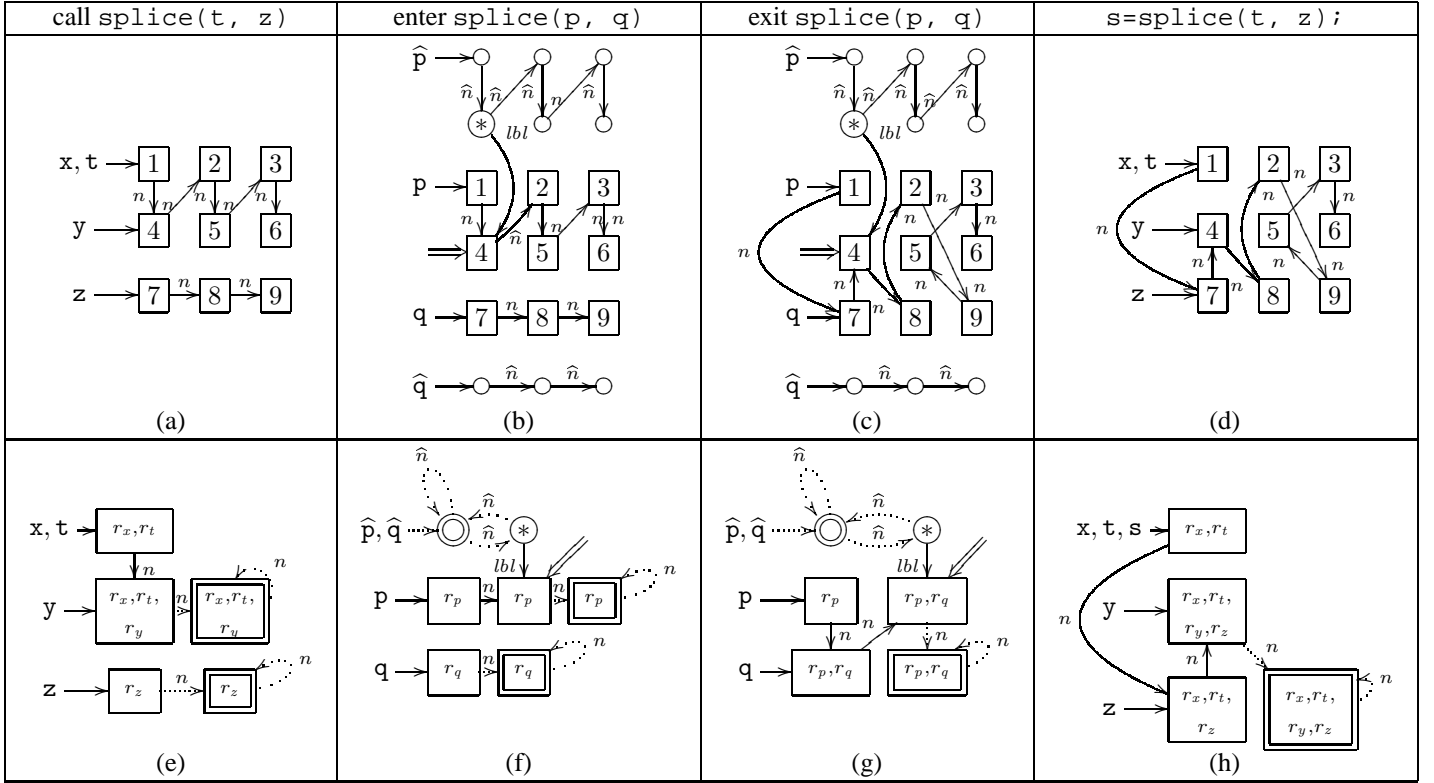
| call splice(t, z) | enter splice(p, q) | exit splice(p, q) | s=splice(t, z); |
|---|---|---|---|
| x, t 1 2 3 $n$ $n$ $n$ $n$ $n$ y 4 5 6 z 7 $n$ 8 $n$ 9 (a) | $\widehat{p}$ $\widehat{n}$ $\widehat{n}$ $\widehat{n}$ $\widehat{n}$ * $lbl$ p 1 2 3 $n$ $\widehat{n}$ $n$ $n$ 4 5 6 q 7 $n$ 8 $n$ 9 $\widehat{q}$ $\widehat{n}$ $\widehat{n}$ (b) | $\widehat{p}$ $\widehat{n}$ $\widehat{n}$ $\widehat{n}$ $\widehat{n}$ * $lbl$ p 1 2 $n$ 3 $n$ $n$ 4 5 6 $n$ $n$ q 7 $n$ 8 9 $\widehat{q}$ $\widehat{n}$ $\widehat{n}$ (c) | x, t 1 2 $n$ 3 $n$ $n$ $n$ y 4 5 6 $n$ $n$ $n$ z 7 $n$ 8 9 (d) |
| $\widehat{n}$ x, t $r_x,r_t$ $n$ $n$ y $r_x,r_t,$ $r_y$ $n$ $r_x,r_t,$ $r_y$ z $r_z$ $n$ $r_z$ $n$ (e) | $\widehat{n}$ $\widehat{p},\widehat{q}$ $\widehat{n}$ $\widehat{n}$ * $lbl$ p $r_p$ $n$ $r_p$ $r_p$ $n$ q $r_q$ $n$ $r_q$ $n$ (f) | $\widehat{n}$ $\widehat{p},\widehat{q}$ $\widehat{n}$ $\widehat{n}$ * $lbl$ p $r_p$ $r_p,r_q$ $n$ q $r_p,r_q$ $r_p,r_q$ $n$ (g) | x, t, s $r_x,r_t$ $n$ y $r_x,r_t,$ $r_y,r_z$ $n$ $n$ z $r_x,r_t,$ $r_z$ $r_x,r_t,$ $r_y,r_z$ $n$ (h) |